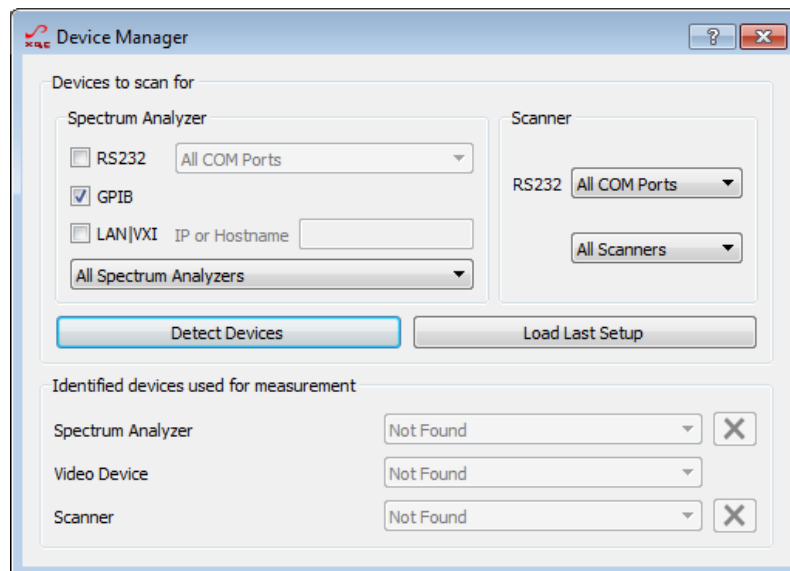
Device Manager

?

Devices to scan for

Spectrum Analyzer

RS232 All COM Ports

GPIB

LAN|VXI IP or Hostname

All Spectrum Analyzers

Scanner

RS232 All COM Ports

All Scanners

Detect Devices

Load Last Setup

Identified devices used for measurement

Spectrum Analyzer Not Found

Video Device Not Found

Scanner Not Found